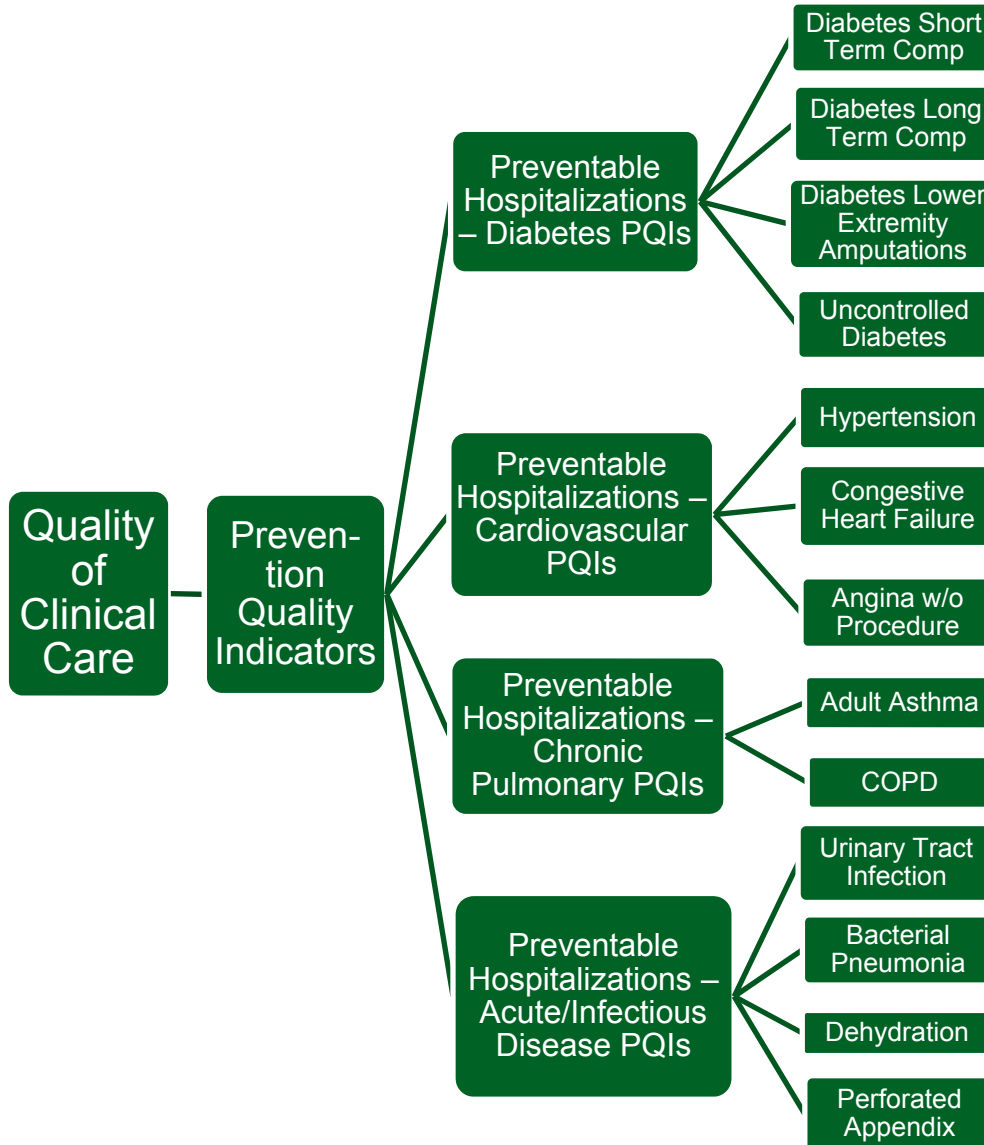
Quality of Clinical Care

Preven-tion Quality Indicators

Preventable Hospitalizations – Diabetes PQIs

Diabetes Short Term Comp

Diabetes Long Term Comp

Diabetes Lower Extremity Amputations

Uncontrolled Diabetes

Preventable Hospitalizations – Cardiovascular PQIs

Hypertension

Congestive Heart Failure

Angina w/o Procedure

Preventable Hospitalizations – Chronic Pulmonary PQIs

Adult Asthma

COPD

Preventable Hospitalizations – Acute/Infectious Disease PQIs

Urinary Tract Infection

Bacterial Pneumonia

Dehydration

Perforated Appendix